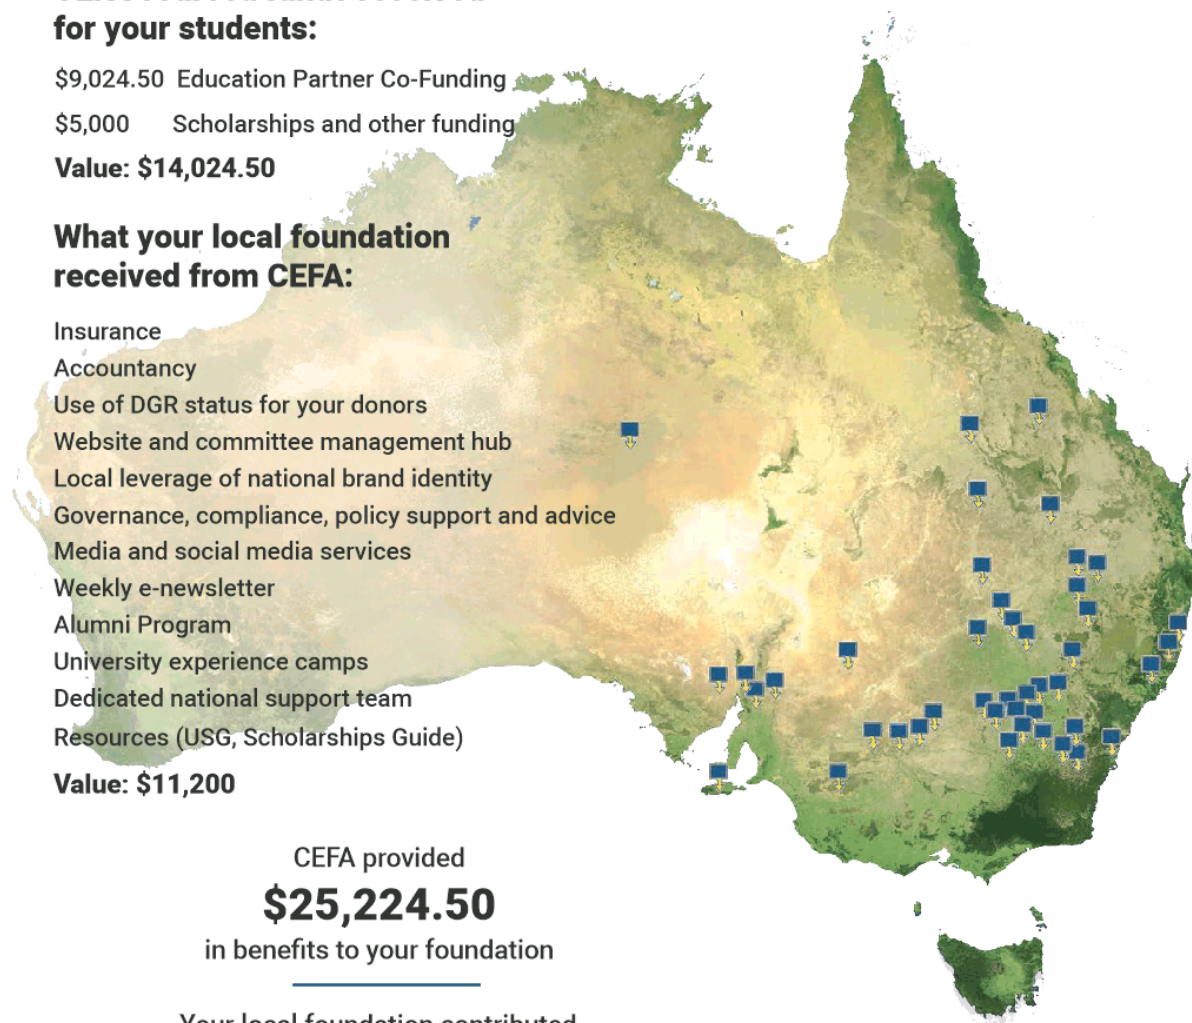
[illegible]
for your students:

$9,024.50 Education Partner Co-Funding

$5,000 Scholarships and other funding

Value: $14,024.50

What your local foundation received from CEFA:

Insurance
Accountancy
Use of DGR status for your donors
Website and committee management hub
Local leverage of national brand identity
Governance, compliance, policy support and advice
Media and social media services
Weekly e-newsletter
Alumni Program
University experience camps
Dedicated national support team
Resources (USG, Scholarships Guide)

Value: $11,200

CEFA provided
$25,224.50
in benefits to your foundation

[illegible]